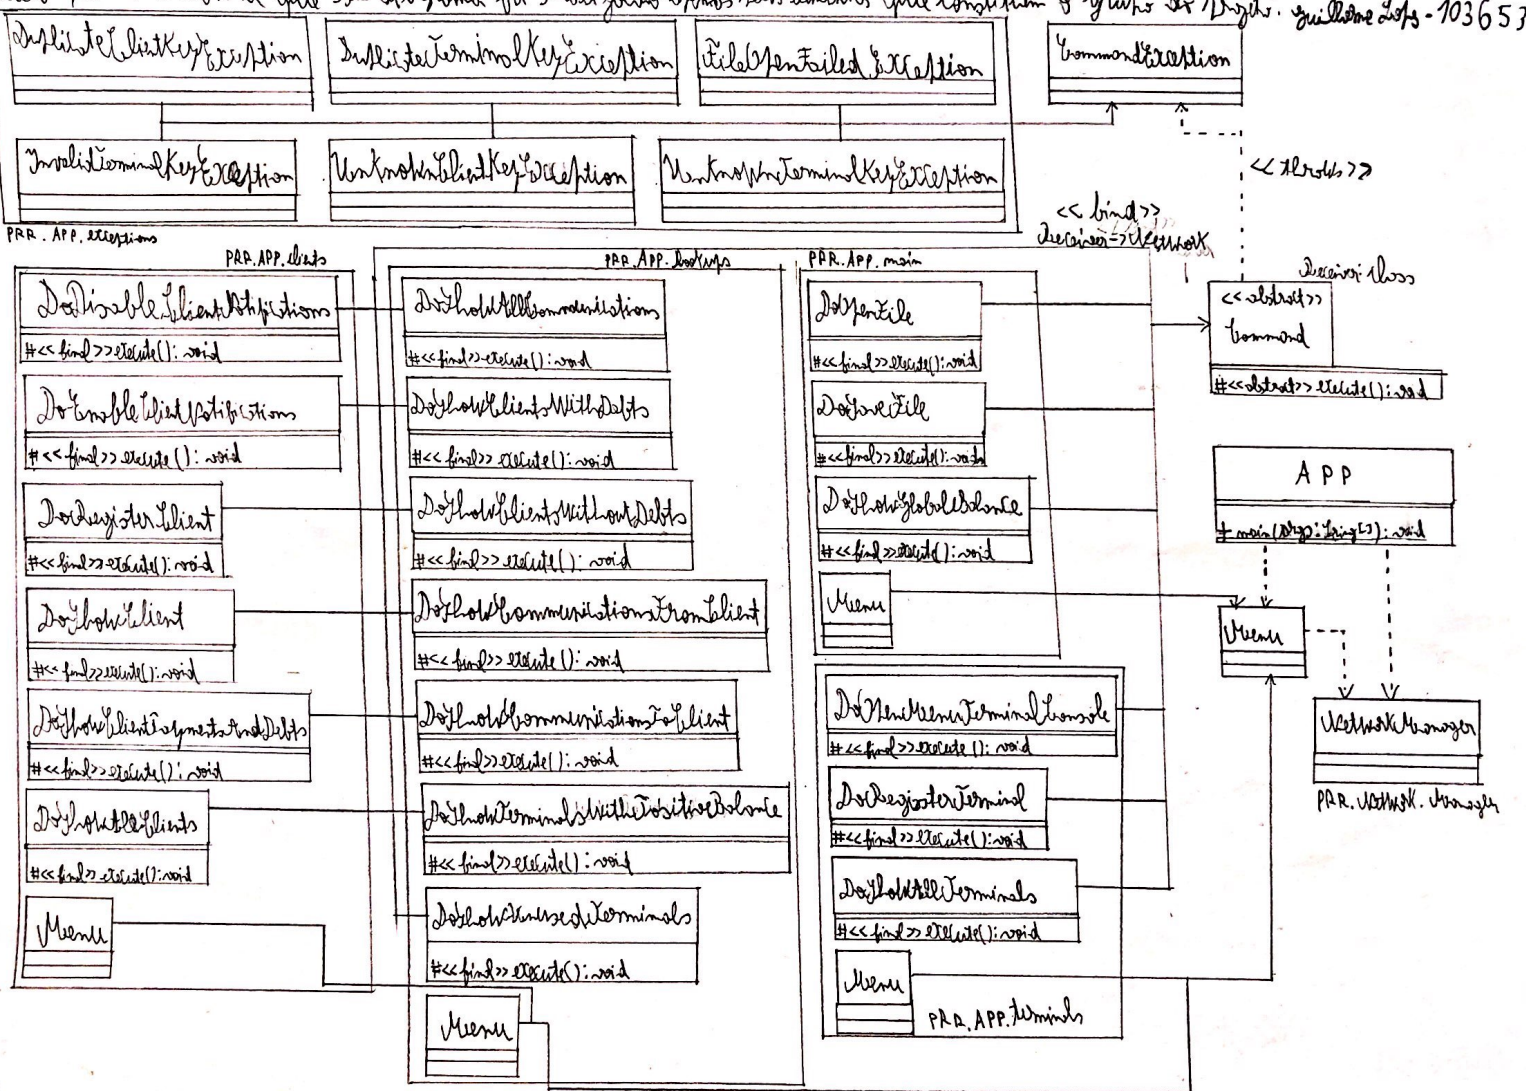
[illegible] Guilherme Lopes - 103653

DuplicateClientKeyException

DuplicateTerminalKeyException

FileOpenFailedException

CommandException

InvalidTerminalKeyException

UnknownClientKeyException

UnknownTerminalKeyException

PRR. APP. exceptions

<< throws >>

<< bind >>
Receiver -> Network

Receiver: Class

PRR. APP. clients

PRR. APP. lookups

PRR. APP. main

DoDisableClientNotifications
# << final >> execute(): void

DoShowAllCommunications
# << final >> execute(): void

DoOpenFile
# << final >> execute(): void

<< abstract >>
Command
# << abstract >> execute(): void

DoEnableClientNotifications
# << final >> execute(): void

DoShowClientsWithDebts
# << final >> execute(): void

DoSaveFile
# << final >> execute(): void

APP
+ main(args: String[]): void

DoRegisterClient
# << final >> execute(): void

DoShowClientsWithoutDebts
# << final >> execute(): void

DoShowGlobalBalance
# << final >> execute(): void

Menu

DoShowClient
# << final >> execute(): void

DoShowCommunicationsFromClient
# << final >> execute(): void

Menu

DoShowClientPaymentsAndDebts
# << final >> execute(): void

DoShowCommunicationsToClient
# << final >> execute(): void

DoOpenMenuTerminalConsole
# << final >> execute(): void

NetworkManager

PRR. Network. Manager

DoShowAllClients
# << final >> execute(): void

DoShowTerminalsWithPositiveBalance
# << final >> execute(): void

DoRegisterTerminal
# << final >> execute(): void

DoShowAllTerminals
# << final >> execute(): void

Menu

DoShowUnusedTerminals
# << final >> execute(): void

Menu

Menu

PRR. APP. terminals